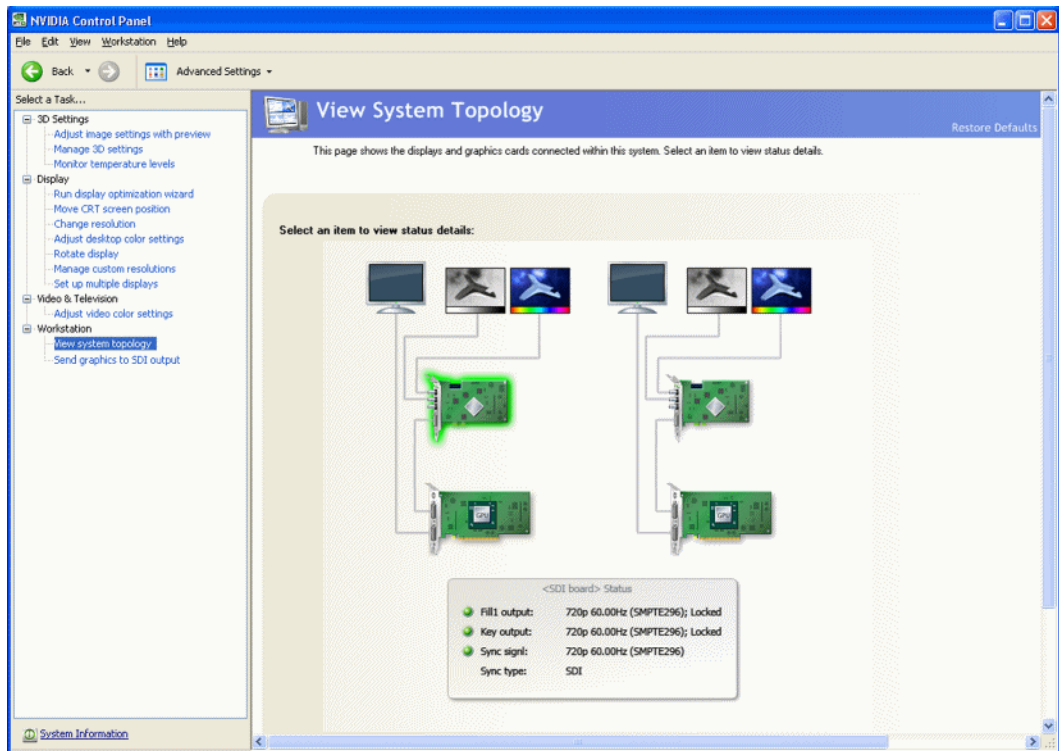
NVIDIA Control Panel

File Edit View Workstation Help

Back

Advanced Settings

Select a Task...

3D Settings
Adjust image settings with preview
Manage 3D settings
Monitor temperature levels
Display
Run display optimization wizard
Move CRT screen position
Change resolution
Adjust desktop color settings
Rotate display
Manage custom resolutions
Set up multiple displays
Video & Television
Adjust video color settings
Workstation
View system topology
Send graphics to SDI output

System Information

View System Topology

Restore Defaults

This page shows the displays and graphics cards connected within this system. Select an item to view status details.

Select an item to view status details:

GPU

GPU

<SDI board> Status

| | |
|---|---|
| Fill1 output: | 720p 60.00Hz (SMPTE296); Locked |
| Key output: | 720p 60.00Hz (SMPTE296); Locked |
| Sync signl: | 720p 60.00Hz (SMPTE296) |
| Sync type: | SDI |